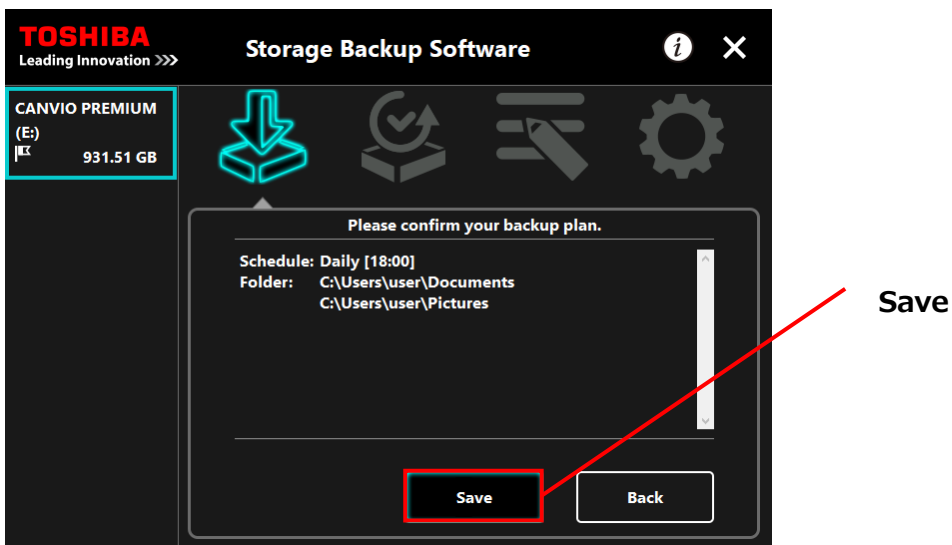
TOSHIBA
Leading Innovation >>>

Storage Backup Software

CANVIO PREMIUM
(E:)
931.51 GB

Please confirm your backup plan.

Schedule: Daily [18:00]
Folder: C:\Users\user\Documents
C:\Users\user\Pictures

Save

Back

Save